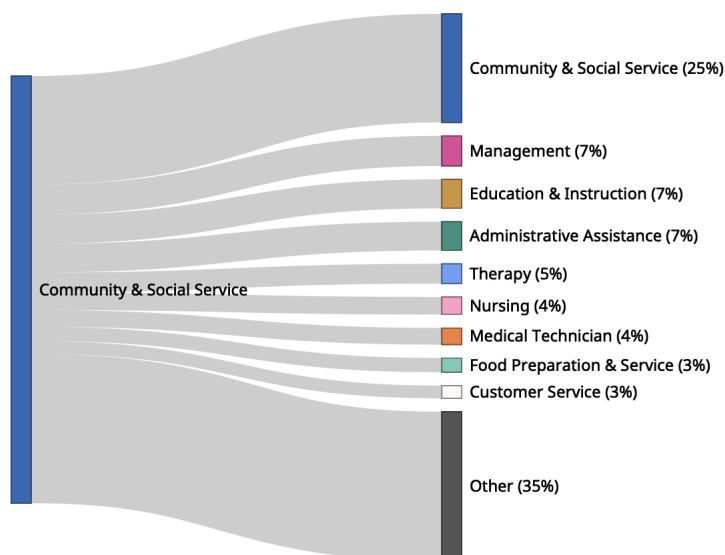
Community & Social Service

Community & Social Service (25%)

Management (7%)

Education & Instruction (7%)

Administrative Assistance (7%)

Therapy (5%)

Nursing (4%)

Medical Technician (4%)

Food Preparation & Service (3%)

Customer Service (3%)

Other (35%)